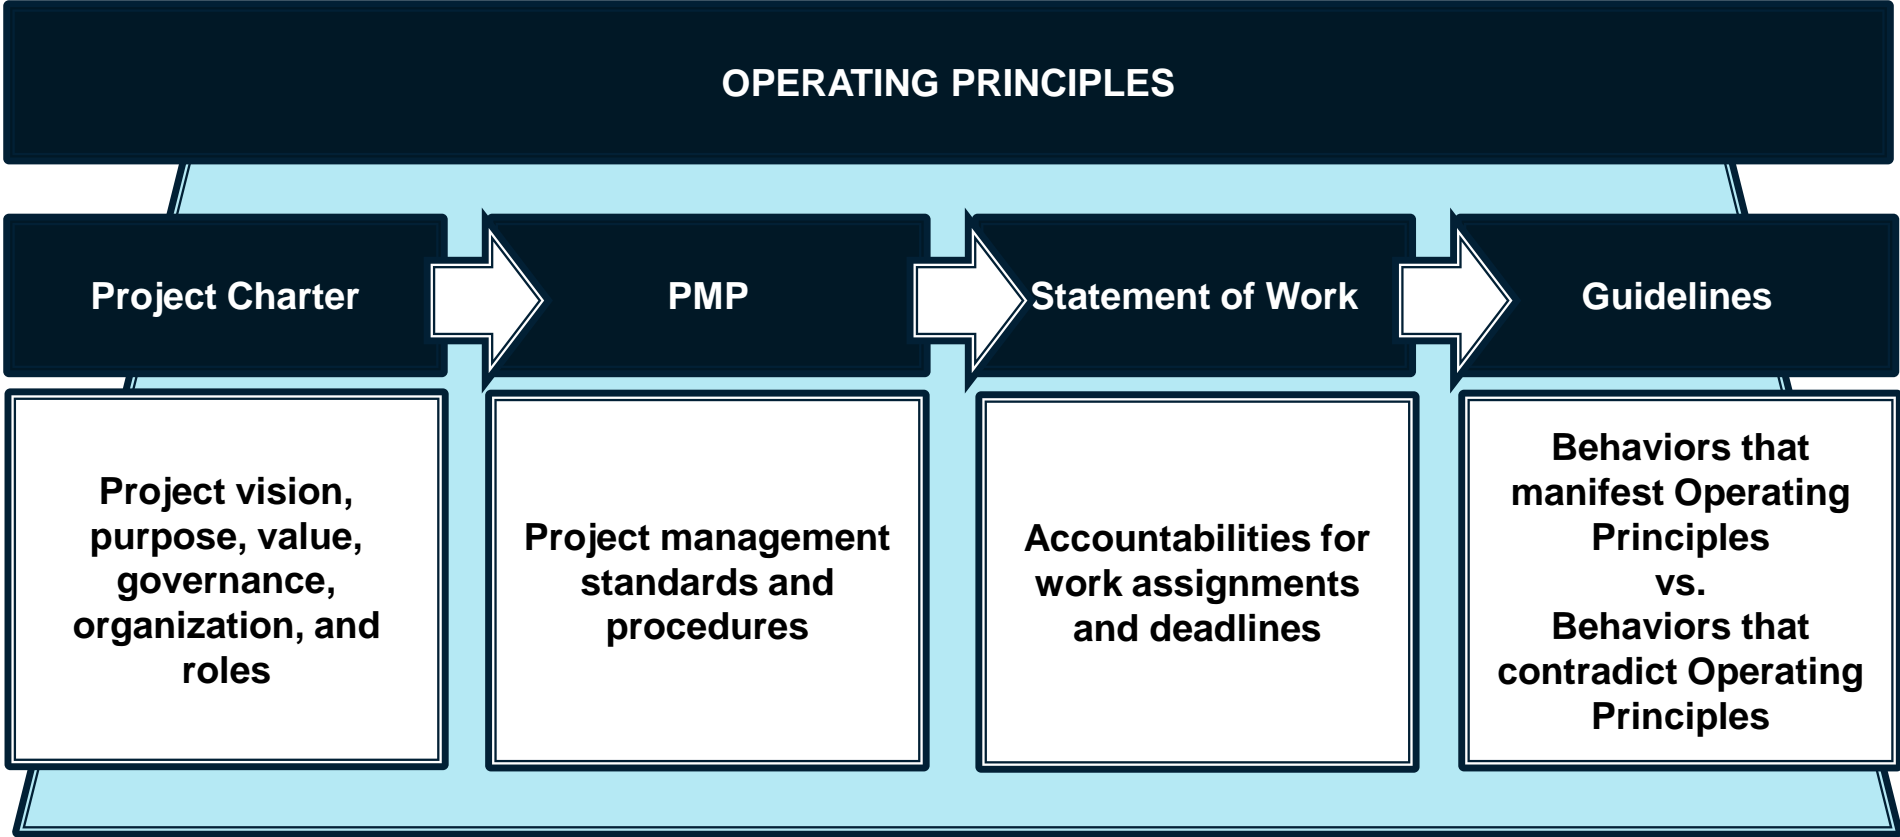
OPERATING PRINCIPLES

Project Charter

PMP

Statement of Work

Guidelines

Project vision, purpose, value, governance, organization, and roles

Project management standards and procedures

Accountabilities for work assignments and deadlines

Behaviors that manifest Operating Principles
vs.
Behaviors that contradict Operating Principles